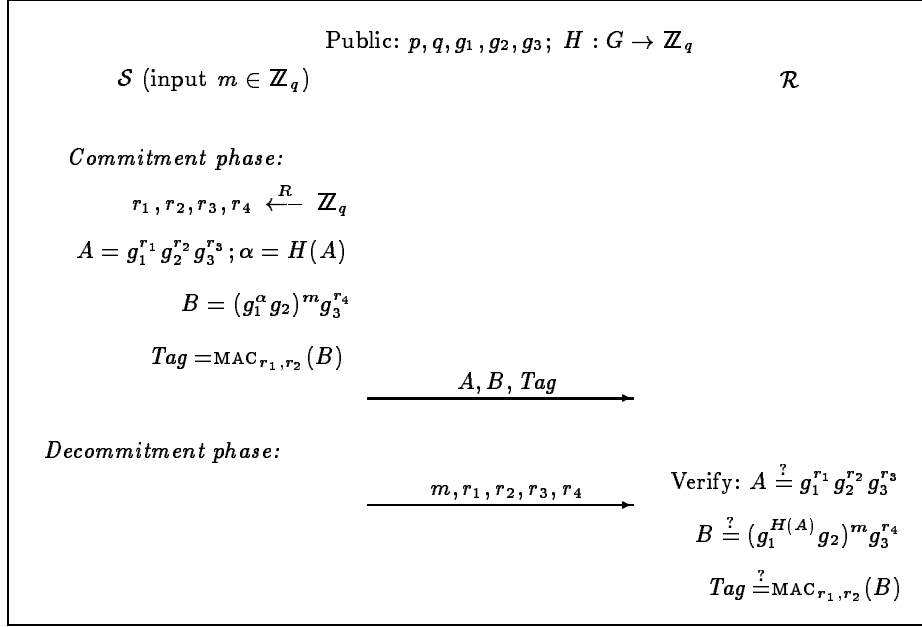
Public: $p, q, g_1, g_2, g_3;\ H : G \to \mathbb{Z}_q$

$\mathcal{S}$ (input $m \in \mathbb{Z}_q$)

$\mathcal{R}$

*Commitment phase:*

$r_1, r_2, r_3, r_4 \xleftarrow{R} \mathbb{Z}_q$

$A = g_1^{r_1} g_2^{r_2} g_3^{r_3}; \alpha = H(A)$

$B = (g_1^{\alpha} g_2)^m g_3^{r_4}$

$Tag = \text{MAC}_{r_1, r_2}(B)$

$A, B, Tag$

*Decommitment phase:*

$m, r_1, r_2, r_3, r_4$

Verify: $A \stackrel{?}{=} g_1^{r_1} g_2^{r_2} g_3^{r_3}$

$B \stackrel{?}{=} (g_1^{H(A)} g_2)^m g_3^{r_4}$

$Tag \stackrel{?}{=} \text{MAC}_{r_1, r_2}(B)$